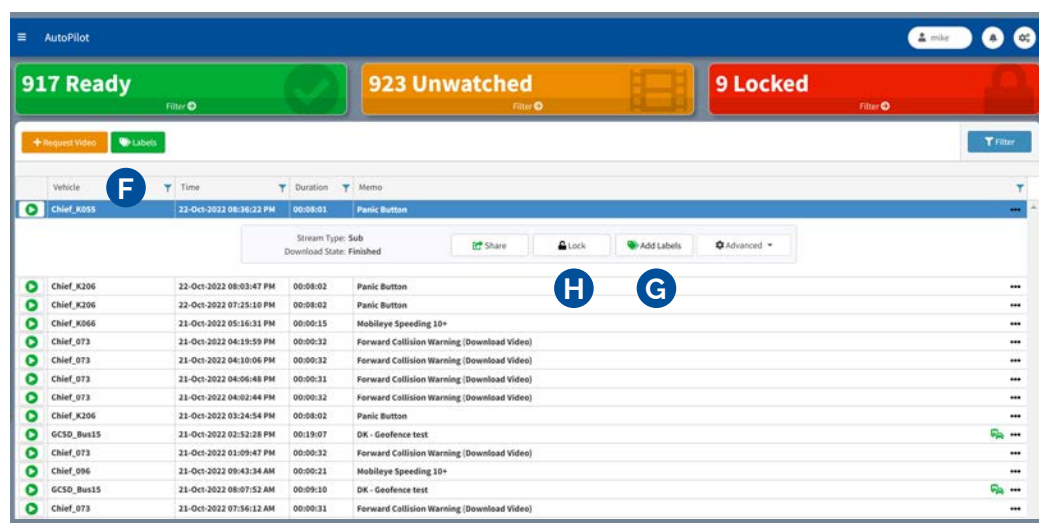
AutoPilot

mike

917 Ready
Filter

923 Unwatched
Filter

9 Locked
Filter

Request Video
Labels

Filter

F

| | Vehicle | Time | Duration | Memo | |
|---|---|---|---|---|---|
| | Chief_K055 | 22-Oct-2022 08:36:22 PM | 00:08:01 | Panic Button | ••• |

Stream Type: Sub
Download State: Finished

Share
Lock
Add Labels
Advanced

H
G

| | Vehicle | Time | Duration | Memo | |
|---|---|---|---|---|---|
| | Chief_K206 | 22-Oct-2022 08:03:47 PM | 00:08:02 | Panic Button | ••• |
| | Chief_K206 | 22-Oct-2022 07:25:10 PM | 00:08:02 | Panic Button | ••• |
| | Chief_K066 | 21-Oct-2022 05:16:31 PM | 00:00:15 | Mobileye Speeding 10+ | ••• |
| | Chief_073 | 21-Oct-2022 04:19:59 PM | 00:00:32 | Forward Collision Warning (Download Video) | ••• |
| | Chief_073 | 21-Oct-2022 04:10:06 PM | 00:00:32 | Forward Collision Warning (Download Video) | ••• |
| | Chief_073 | 21-Oct-2022 04:06:48 PM | 00:00:31 | Forward Collision Warning (Download Video) | ••• |
| | Chief_073 | 21-Oct-2022 04:02:44 PM | 00:00:32 | Forward Collision Warning (Download Video) | ••• |
| | Chief_K206 | 21-Oct-2022 03:24:54 PM | 00:08:02 | Panic Button | ••• |
| | GCSD_Bus15 | 21-Oct-2022 02:52:28 PM | 00:19:07 | DK - Geofence test | ••• |
| | Chief_073 | 21-Oct-2022 01:09:47 PM | 00:00:32 | Forward Collision Warning (Download Video) | ••• |
| | Chief_096 | 21-Oct-2022 09:43:34 AM | 00:00:21 | Mobileye Speeding 10+ | ••• |
| | GCSD_Bus15 | 21-Oct-2022 08:07:52 AM | 00:09:10 | DK - Geofence test | ••• |
| | Chief_073 | 21-Oct-2022 07:56:12 AM | 00:00:31 | Forward Collision Warning (Download Video) | ••• |